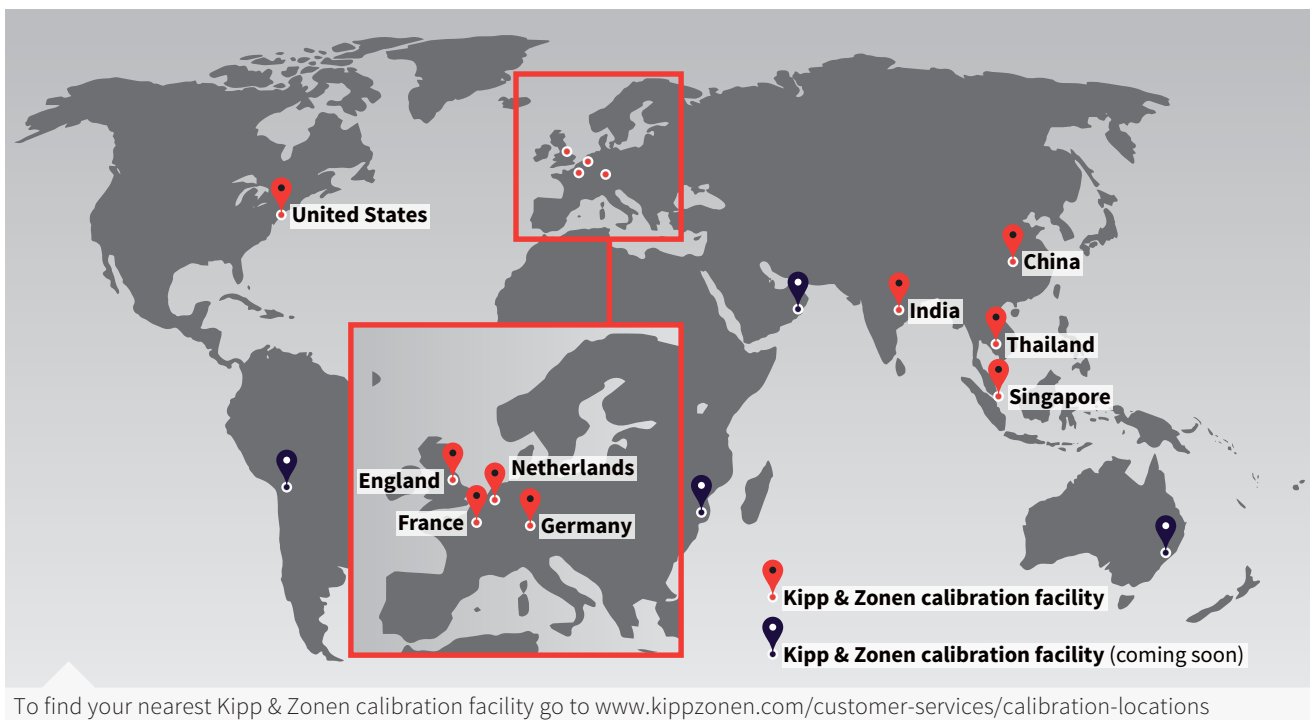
United States

England
Netherlands
France
Germany

China
India
Thailand
Singapore

Kipp & Zonen calibration facility
Kipp & Zonen calibration facility (coming soon)

To find your nearest Kipp & Zonen calibration facility go to www.kippzonen.com/customer-services/calibration-locations